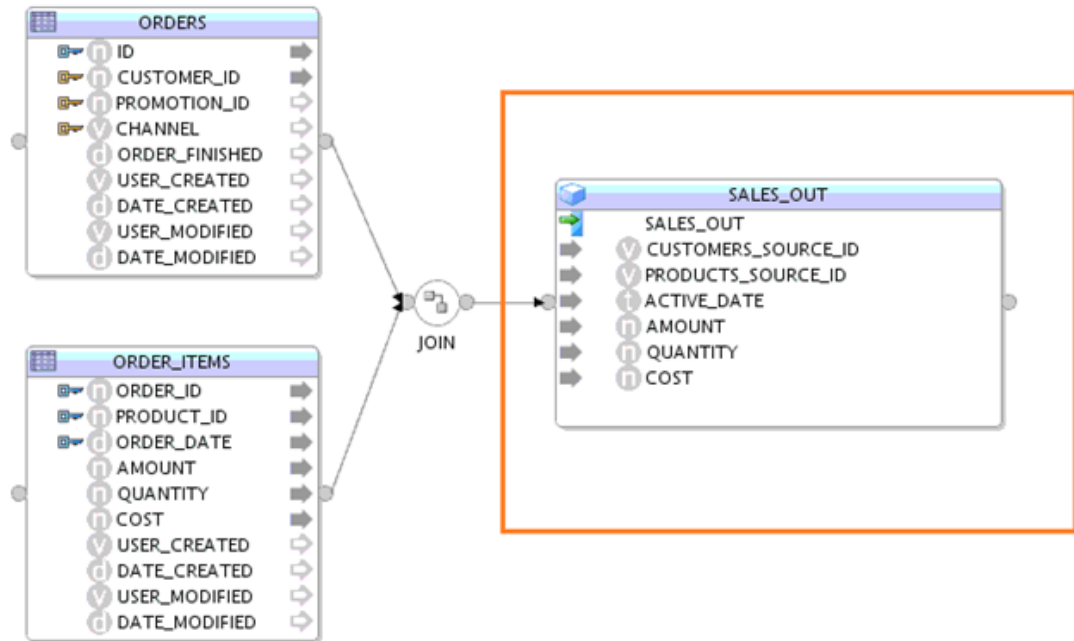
ORDERS
n ID
n CUSTOMER_ID
n PROMOTION_ID
v CHANNEL
d ORDER_FINISHED
v USER_CREATED
d DATE_CREATED
v USER_MODIFIED
d DATE_MODIFIED

ORDER_ITEMS
n ORDER_ID
n PRODUCT_ID
d ORDER_DATE
n AMOUNT
n QUANTITY
n COST
v USER_CREATED
d DATE_CREATED
v USER_MODIFIED
d DATE_MODIFIED

JOIN

SALES_OUT
SALES_OUT
v CUSTOMERS_SOURCE_ID
v PRODUCTS_SOURCE_ID
t ACTIVE_DATE
n AMOUNT
n QUANTITY
n COST